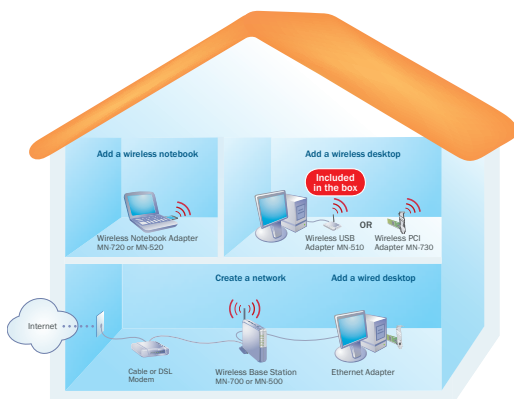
Add a wireless notebook

Wireless Notebook Adapter MN-720 or MN-520

Add a wireless desktop

Included in the box

OR

Wireless USB Adapter MN-510

Wireless PCI Adapter MN-730

Create a network

Add a wired desktop

Internet

Cable or DSL Modem

Wireless Base Station MN-700 or MN-500

Ethernet Adapter